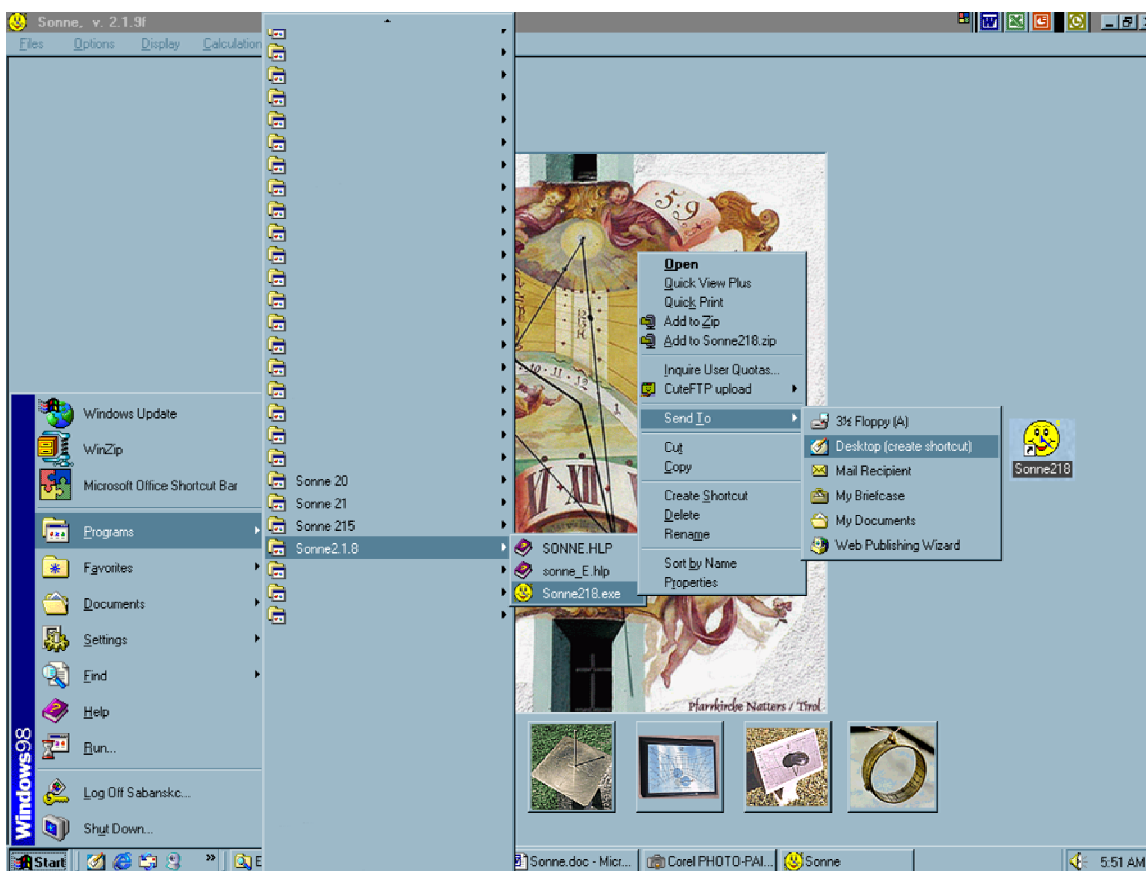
Sonne, v. 2.1.9f

Files Options Display Calculation

Windows Update
WinZip
Microsoft Office Shortcut Bar
Programs
Favorites
Documents
Settings
Find
Help
Run...
Log Off Sabanskc...
Shut Down...

Windows98

Sonne 20
Sonne 21
Sonne 215
Sonne2.1.8

SONNE.HLP
sonne_E.hlp
Sonne218.exe

Open
Quick View Plus
Quick Print
Add to Zip
Add to Sonne218.zip
Inquire User Quotas...
CuteFTP upload
Send To
Cut
Copy
Create Shortcut
Delete
Rename
Sort by Name
Properties

3½ Floppy (A)
Desktop (create shortcut)
Mail Recipient
My Briefcase
My Documents
Web Publishing Wizard

Sonne218

Pfarrkirche Natters / Tirol

Start
Sonne.doc - Micr...
Corel PHOTO-PAI...
Sonne
5:51 AM